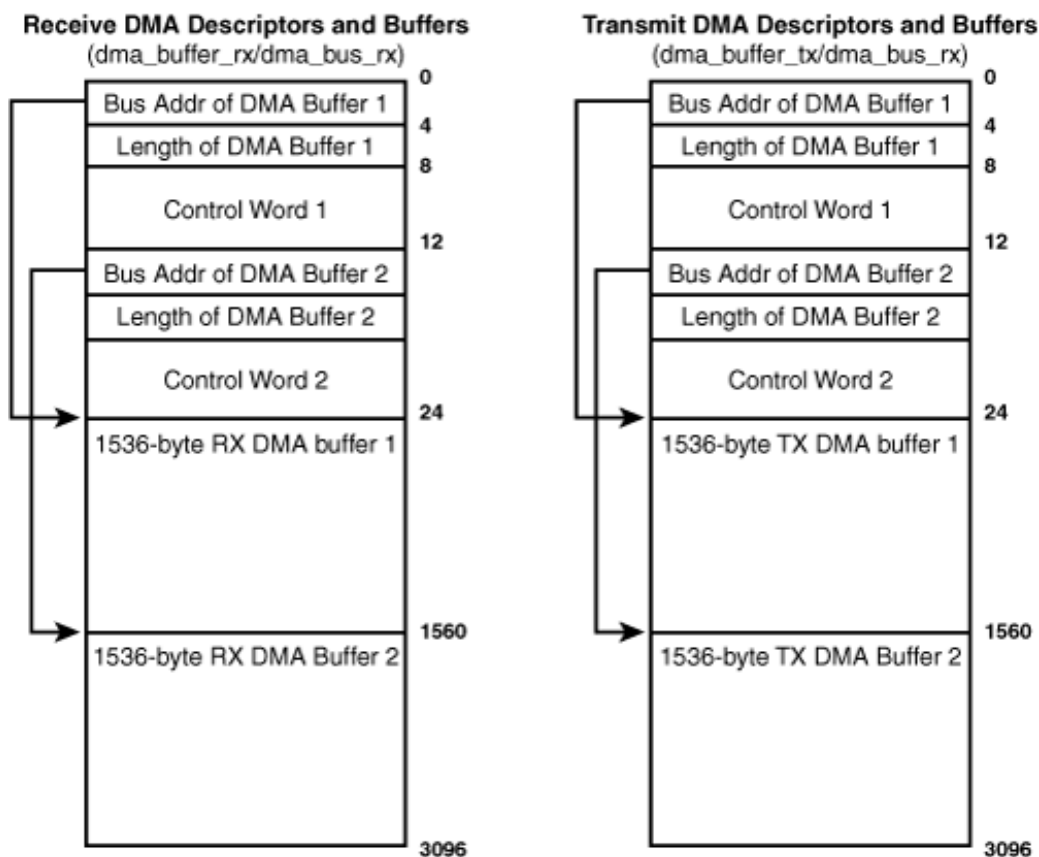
Receive DMA Descriptors and Buffers
(dma_buffer_rx/dma_bus_rx)

0
Bus Addr of DMA Buffer 1
4
Length of DMA Buffer 1
8
Control Word 1
12
Bus Addr of DMA Buffer 2
Length of DMA Buffer 2
Control Word 2
24
1536-byte RX DMA buffer 1
1560
1536-byte RX DMA Buffer 2
3096

Transmit DMA Descriptors and Buffers
(dma_buffer_tx/dma_bus_rx)

0
Bus Addr of DMA Buffer 1
4
Length of DMA Buffer 1
8
Control Word 1
12
Bus Addr of DMA Buffer 2
Length of DMA Buffer 2
Control Word 2
24
1536-byte TX DMA buffer 1
1560
1536-byte TX DMA Buffer 2
3096